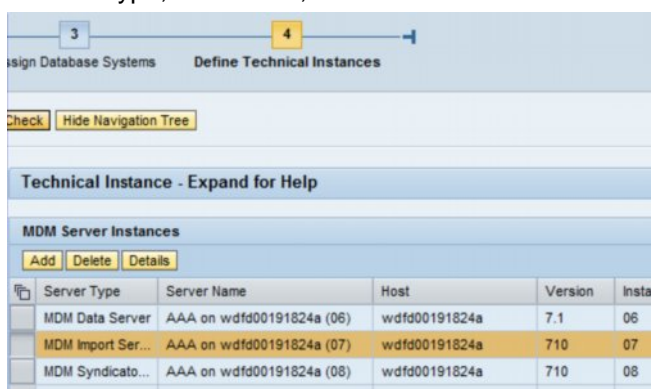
3
ssign Database Systems

4
Define Technical Instances

Check
Hide Navigation Tree

Technical Instance - Expand for Help

MDM Server Instances

Add
Delete
Details

| Server Type | Server Name | Host | Version | Insta |
|---|---|---|---|---|
| MDM Data Server | AAA on wdfd00191824a (06) | wdfd00191824a | 7.1 | 06 |
| MDM Import Ser... | AAA on wdfd00191824a (07) | wdfd00191824a | 710 | 07 |
| MDM Syndicato... | AAA on wdfd00191824a (08) | wdfd00191824a | 710 | 08 |